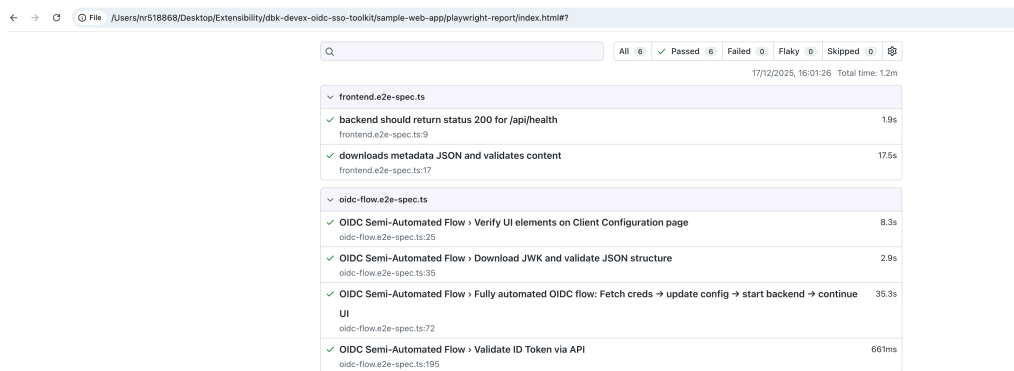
File /Users/nr518868/Desktop/Extensibility/dbk-devex-oidc-sso-toolkit/sample-web-app/playwright-report/index.html#?

All 6 Passed 6 Failed 0 Flaky 0 Skipped 0

17/12/2025, 16:01:26 Total time: 1.2m

frontend.e2e-spec.ts

backend should return status 200 for /api/health 1.9s
frontend.e2e-spec.ts:9

downloads metadata JSON and validates content 17.5s
frontend.e2e-spec.ts:17

oidc-flow.e2e-spec.ts

OIDC Semi-Automated Flow › Verify UI elements on Client Configuration page 8.3s
oidc-flow.e2e-spec.ts:25

OIDC Semi-Automated Flow › Download JWK and validate JSON structure 2.9s
oidc-flow.e2e-spec.ts:35

OIDC Semi-Automated Flow › Fully automated OIDC flow: Fetch creds → update config → start backend → continue UI 35.3s
oidc-flow.e2e-spec.ts:72

OIDC Semi-Automated Flow › Validate ID Token via API 661ms
oidc-flow.e2e-spec.ts:195